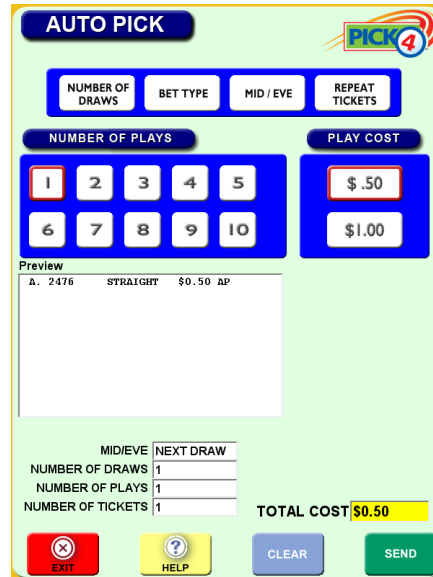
AUTO PICK

PICK 4

NUMBER OF DRAWS

BET TYPE

MID / EVE

REPEAT TICKETS

NUMBER OF PLAYS

PLAY COST

1 2 3 4 5

6 7 8 9 10

$ .50

$1.00

Preview

A. 2476 STRAIGHT $0.50 AP

MID/EVE NEXT DRAW

NUMBER OF DRAWS 1

NUMBER OF PLAYS 1

NUMBER OF TICKETS 1

TOTAL COST $0.50

EXIT

HELP

CLEAR

SEND